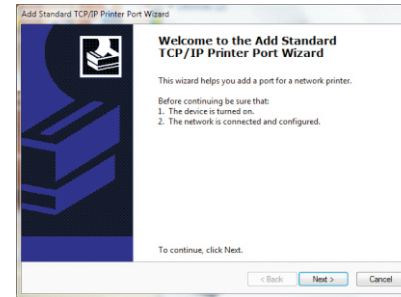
Add Standard TCP/IP Printer Port Wizard

Welcome to the Add Standard TCP/IP Printer Port Wizard

This wizard helps you add a port for a network printer.

Before continuing be sure that:
1. The device is turned on.
2. The network is connected and configured.

To continue, click Next.

< Back Next > Cancel